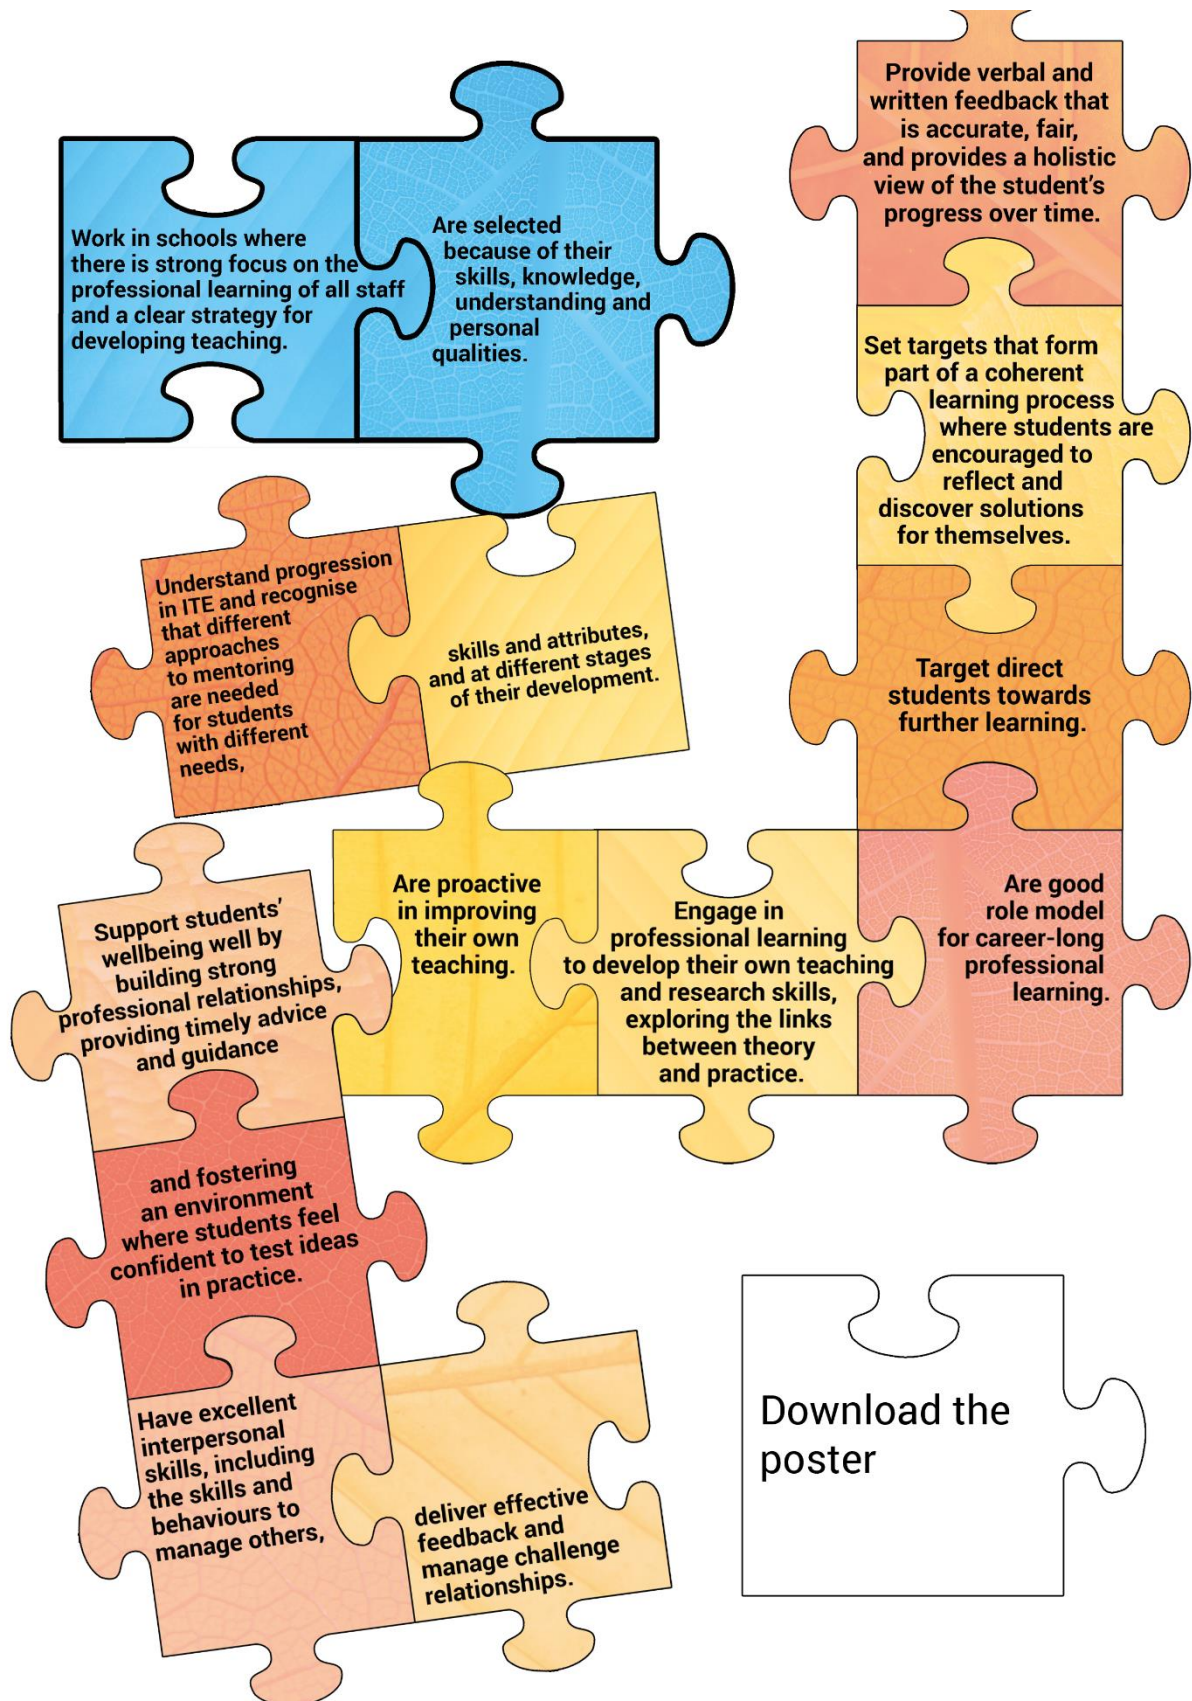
Work in schools where there is strong focus on the professional learning of all staff and a clear strategy for developing teaching.

Are selected because of their skills, knowledge, understanding and personal qualities.

Provide verbal and written feedback that is accurate, fair, and provides a holistic view of the student's progress over time.

Set targets that form part of a coherent learning process where students are encouraged to reflect and discover solutions for themselves.

Understand progression in ITE and recognise that different approaches to mentoring are needed for students with different needs,

skills and attributes, and at different stages of their development.

Target direct students towards further learning.

Are proactive in improving their own teaching.

Engage in professional learning to develop their own teaching and research skills, exploring the links between theory and practice.

Are good role model for career-long professional learning.

Support students' wellbeing well by building strong professional relationships, providing timely advice and guidance

and fostering an environment where students feel confident to test ideas in practice.

Have excellent interpersonal skills, including the skills and behaviours to manage others,

deliver effective feedback and manage challenge relationships.

Download the poster